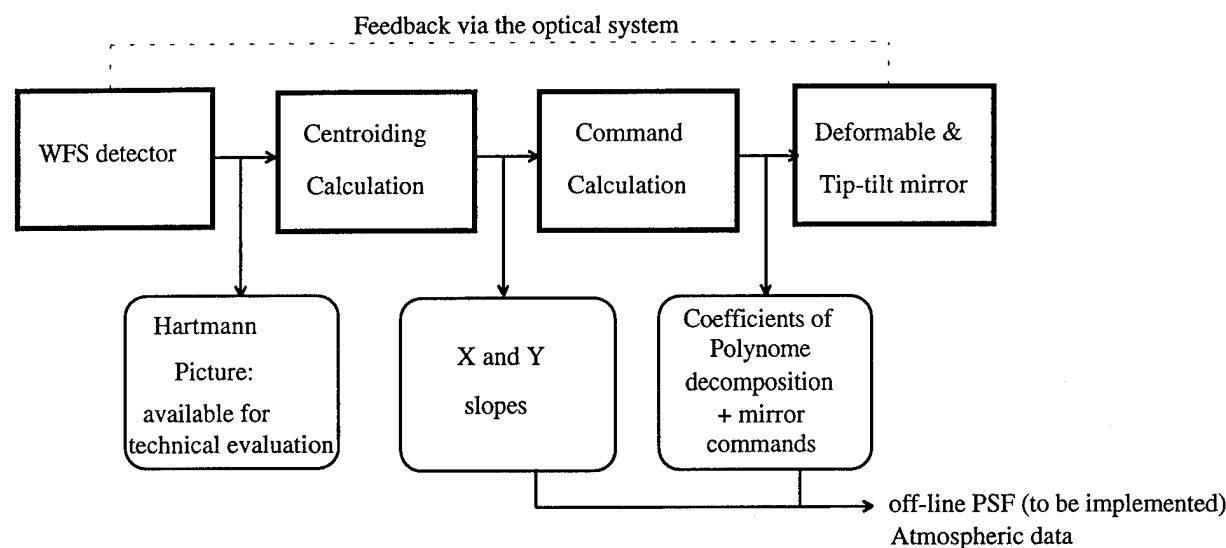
Feedback via the optical system

WFS detector

Centroiding Calculation

Command Calculation

Deformable & Tip-tilt mirror

Hartmann Picture: available for technical evaluation

X and Y slopes

Coefficients of Polynome decomposition + mirror commands

off-line PSF (to be implemented)
Atmospheric data